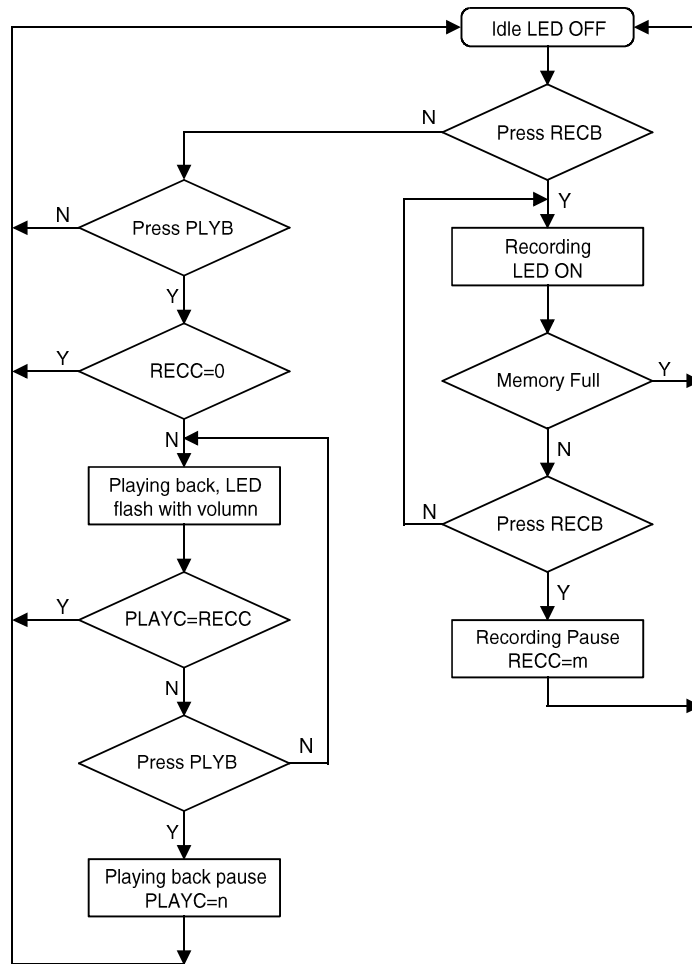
Idle LED OFF

Press RECB

N

Y

Press PLYB

N

Y

RECC=0

Y

N

Playing back, LED flash with volumn

PLAYC=RECC

Y

N

Press PLYB

N

Y

Playing back pause PLAYC=n

Recording LED ON

Memory Full

Y

N

Press RECB

N

Y

Recording Pause RECC=m